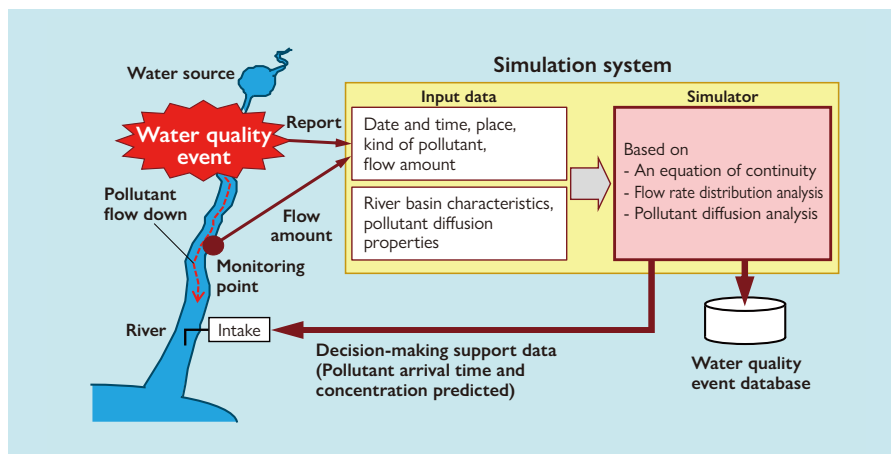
Simulation system

Water source

Water quality event

Report

Input data

Date and time, place, kind of pollutant, flow amount

River basin characteristics, pollutant diffusion properties

Simulator

Based on
- An equation of continuity
- Flow rate distribution analysis
- Pollutant diffusion analysis

Pollutant flow down

Flow amount

Monitoring point

River

Intake

Decision-making support data (Pollutant arrival time and concentration predicted)

Water quality event database